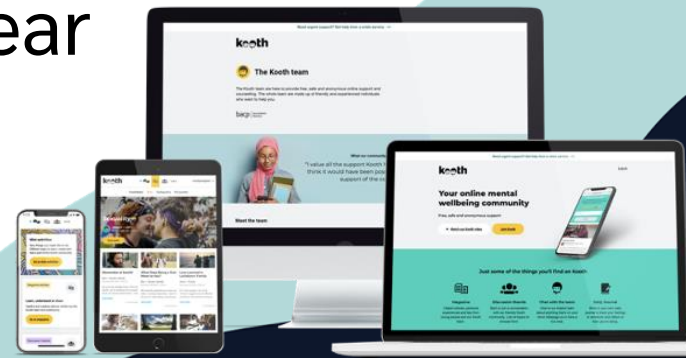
ear

Need urgent support? Get help from a crisis service →

kooth

The Kooth team

The Kooth team are here to provide free, safe and anonymous online support and counselling. The whole team are made up of friendly and experienced individuals who want to help you.

bacp

What our community

"I value all the support Kooth think it would have been po support of the c

Meet the team

kooth

kooth

Need urgent support? Get help from a crisis service →

kooth

Your online mental wellbeing community

Free, safe and anonymous support

Just some of the things you'll find on Kooth

Magazine

Discussion boards

Chat with the team

Daily Journal